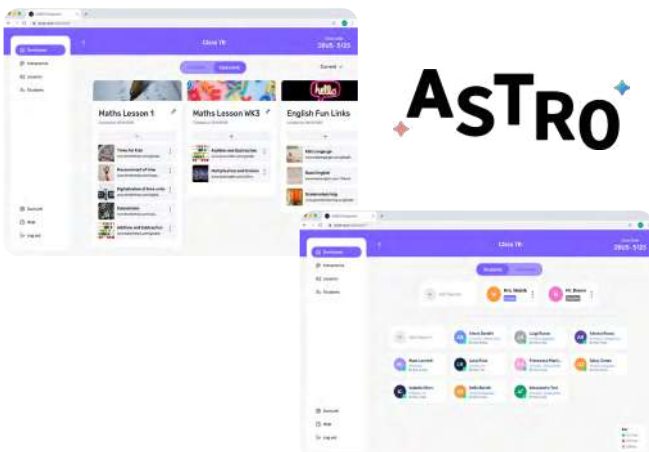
Class 7B

2BU5 - 5125

Current

Dashboard

Maths Lesson 1

Maths Lesson WK3

English Fun Links

hello

Times for Kids

Addition and Subtraction

Multiplication and Division

Account

Help

Log out

ASTRO

Class 7B

2BU5 - 5125

Students

Mrs. Walsh

Mr. Brown

Dashboard

Account

Help

Log out